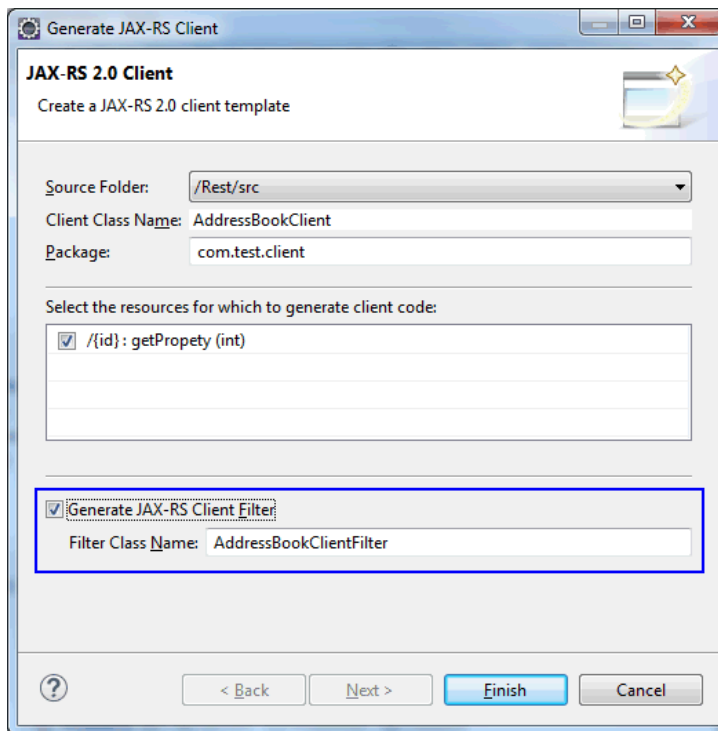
Generate JAX-RS Client

JAX-RS 2.0 Client
Create a JAX-RS 2.0 client template

Source Folder: /Rest/src
Client Class Name: AddressBookClient
Package: com.test.client

Select the resources for which to generate client code:
/{id} : getPropety (int)

Generate JAX-RS Client Filter
Filter Class Name: AddressBookClientFilter

?
< Back
Next >
Finish
Cancel